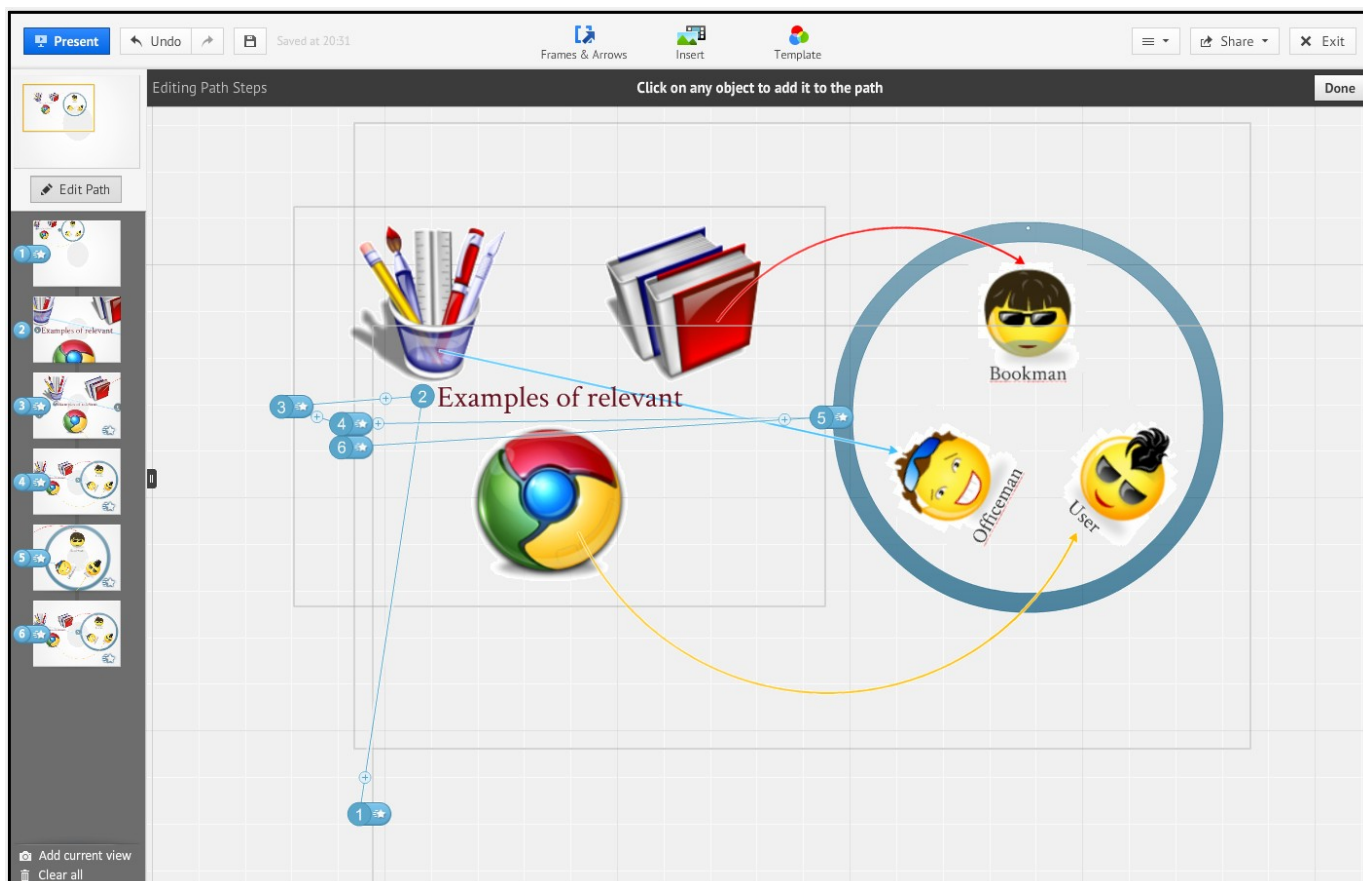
Present Undo Saved at 20:31

Frames & Arrows Insert Template

Share Exit

Edit Path

Editing Path Steps

Click on any object to add it to the path

Done

1
2 Examples of relevant
3
4
5
6

2 Examples of relevant

3 4 6 5

Bookman

Officeman

User

1

Add current view
Clear all